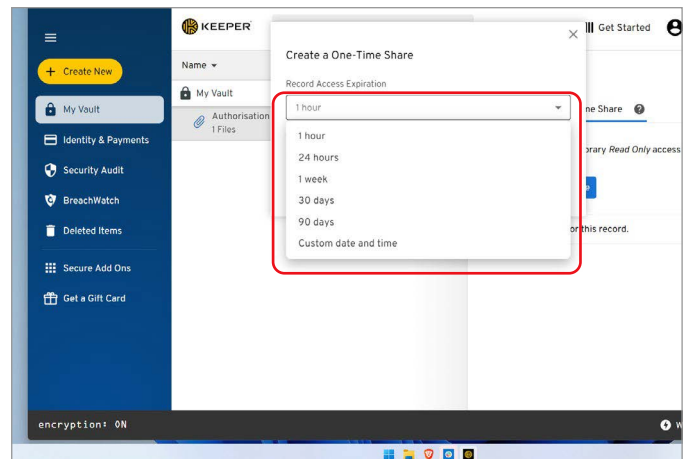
KEEPER

Get Started

+ Create New

My Vault

Identity & Payments

Security Audit

BreachWatch

Deleted Items

Secure Add Ons

Get a Gift Card

Name

My Vault

Authorisation
1 Files

Create a One-Time Share

Record Access Expiration

1 hour

1 hour

24 hours

1 week

30 days

90 days

Custom date and time

me Share

orary *Read Only* access

or this record.

encryption: ON